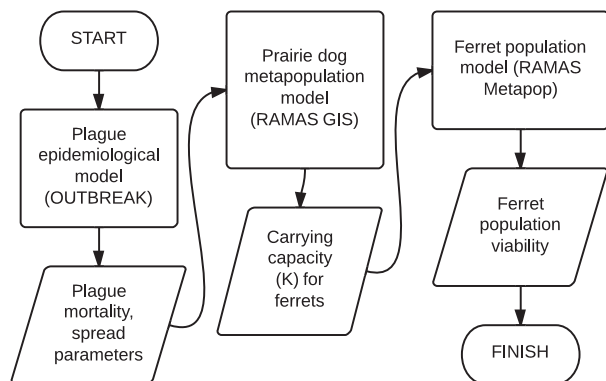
START

Plague epidemiological model (OUTBREAK)

Plague mortality, spread parameters

Prairie dog metapopulation model (RAMAS GIS)

Carrying capacity (K) for ferrets

Ferret population model (RAMAS Metapop)

Ferret population viability

FINISH